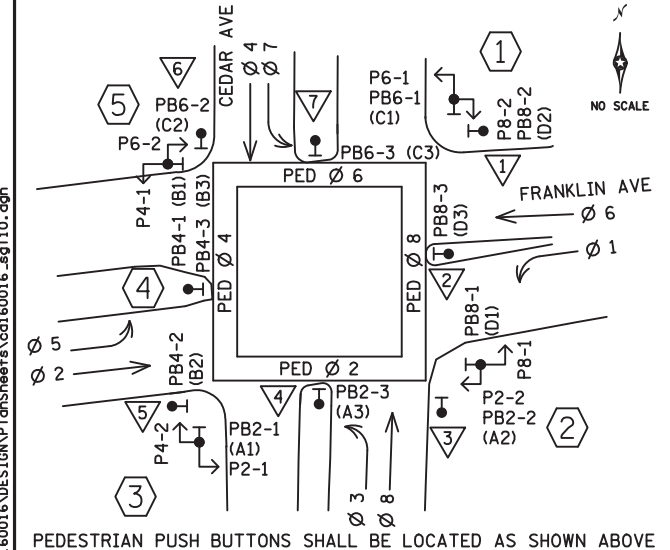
CEDAR AVE

N

NO SCALE

1

6

5

PB6-2
(C2)

P6-2

Ø 4
Ø 7

7

P6-1
PB6-1
(C1)

P8-2
PB8-2
(D2)

PB6-3 (C3)

1

PED Ø 6

FRANKLIN AVE

P4-1
PB4-1 (B1)
PB4-3 (B3)
PED Ø 4

PB8-3
(D3)

Ø 6

PED Ø 8

Ø 1

4

2

PB8-1
(D1)

Ø 5

Ø 2

PB4-2
(B2)

PED Ø 2

P8-1

P2-2
PB2-2
(A2)

2

5

4

PB2-3
(A3)

3

P4-2

PB2-1
(A1)
P2-1

3

Ø 3
Ø 8

PEDESTRIAN PUSH BUTTONS SHALL BE LOCATED AS SHOWN ABOVE

60016\DESIGN\Plansheets\cd160016_sg110.dgn